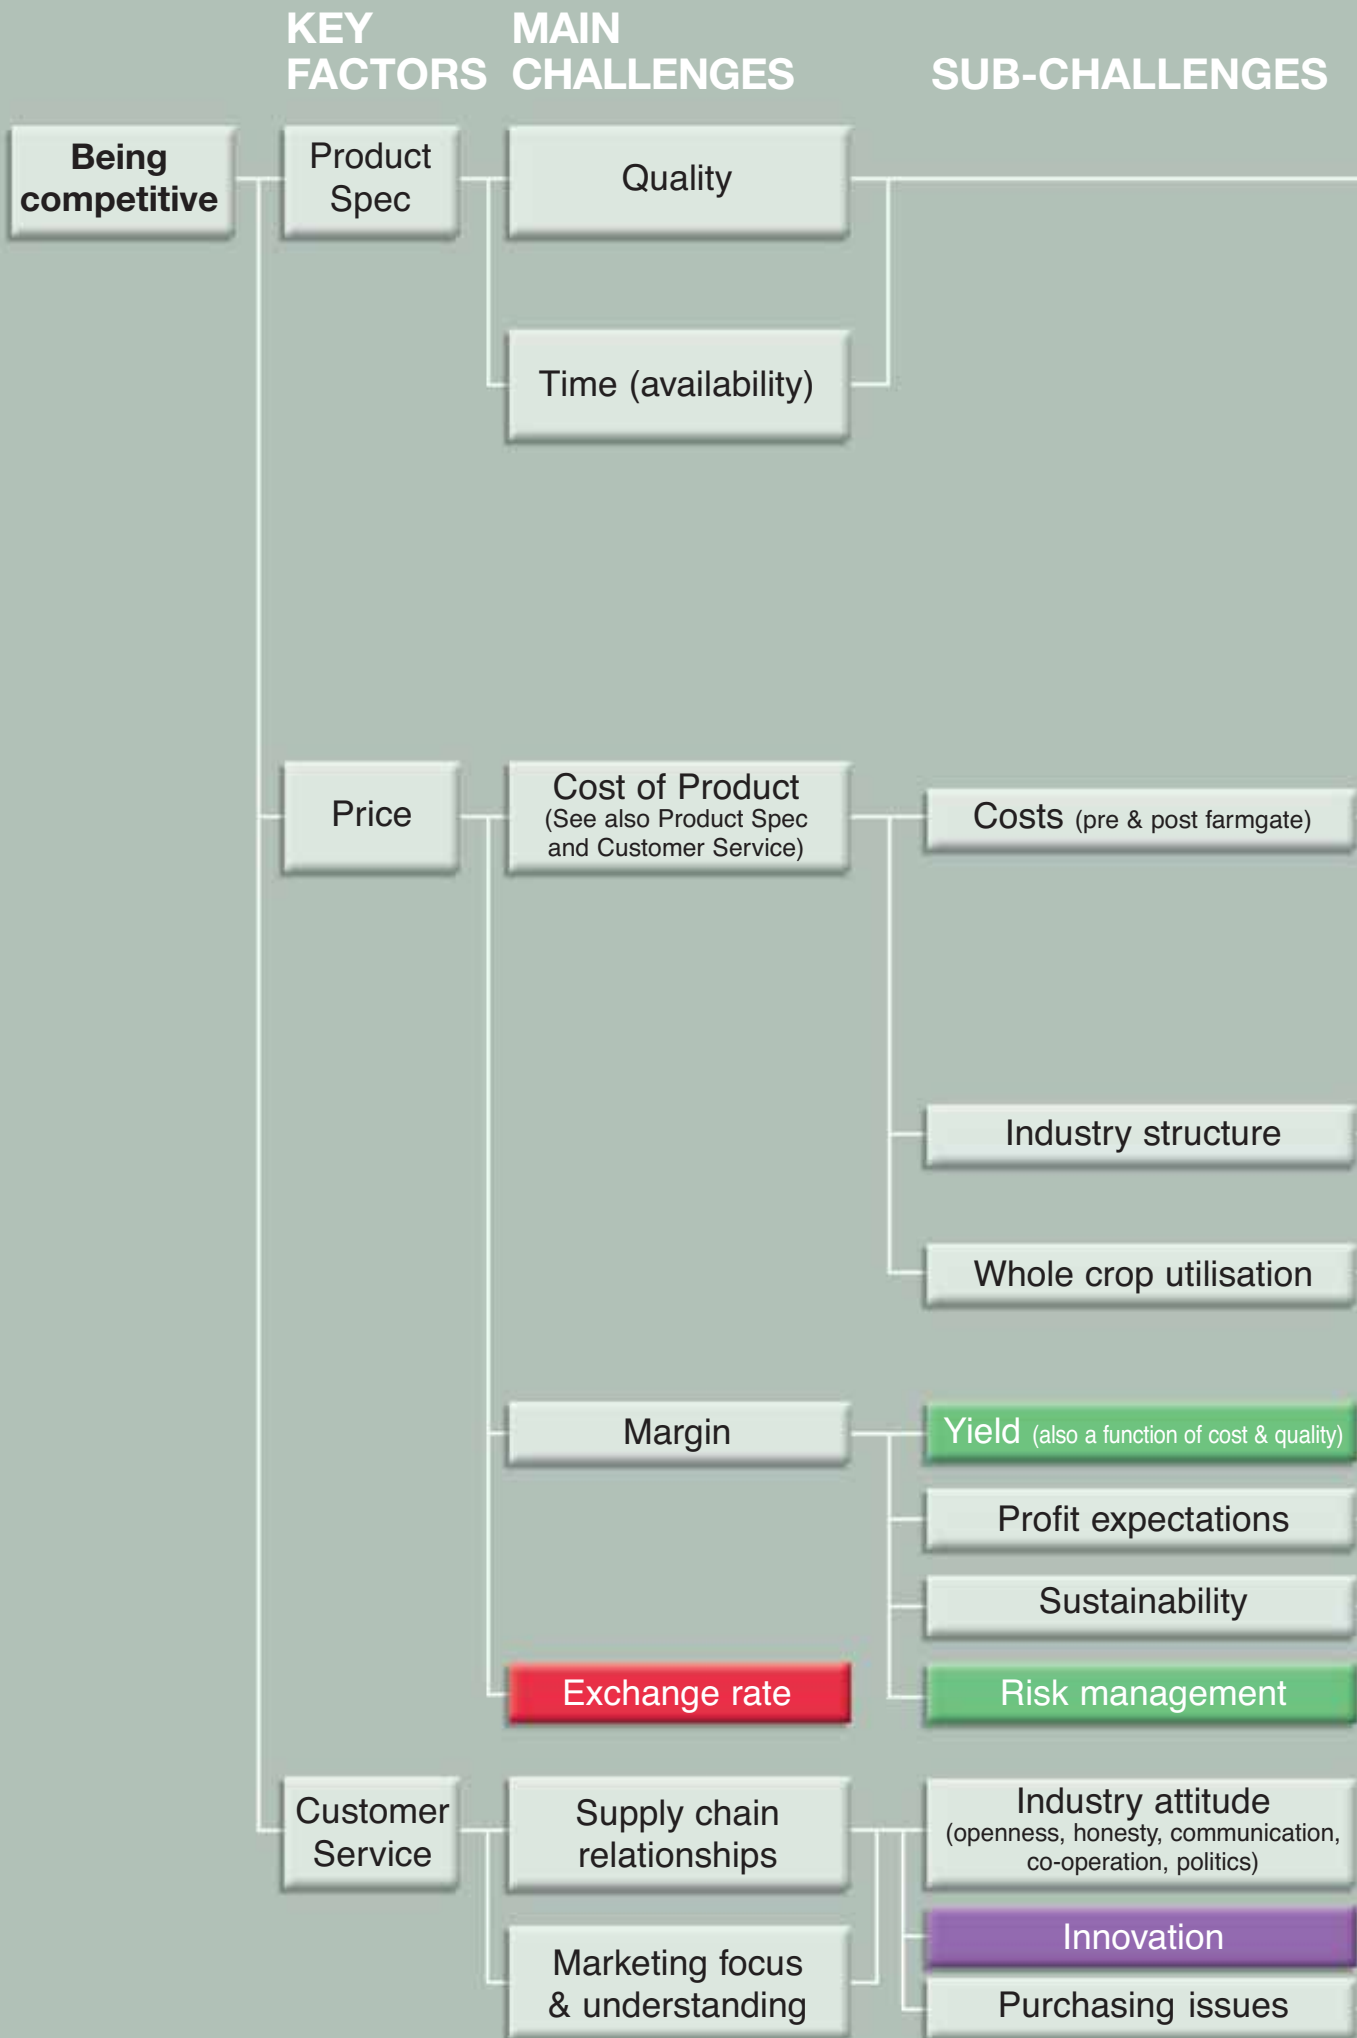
KEY FACTORS

MAIN CHALLENGES

SUB-CHALLENGES

Being competitive

Product Spec

Quality

Time (availability)

Price

Cost of Product (See also Product Spec and Customer Service)

Costs (pre & post farmgate)

Industry structure

Whole crop utilisation

Margin

Yield (also a function of cost & quality)

Profit expectations

Sustainability

Exchange rate

Risk management

Customer Service

Supply chain relationships

Industry attitude (openness, honesty, communication, co-operation, politics)

Innovation

Marketing focus & understanding

Purchasing issues